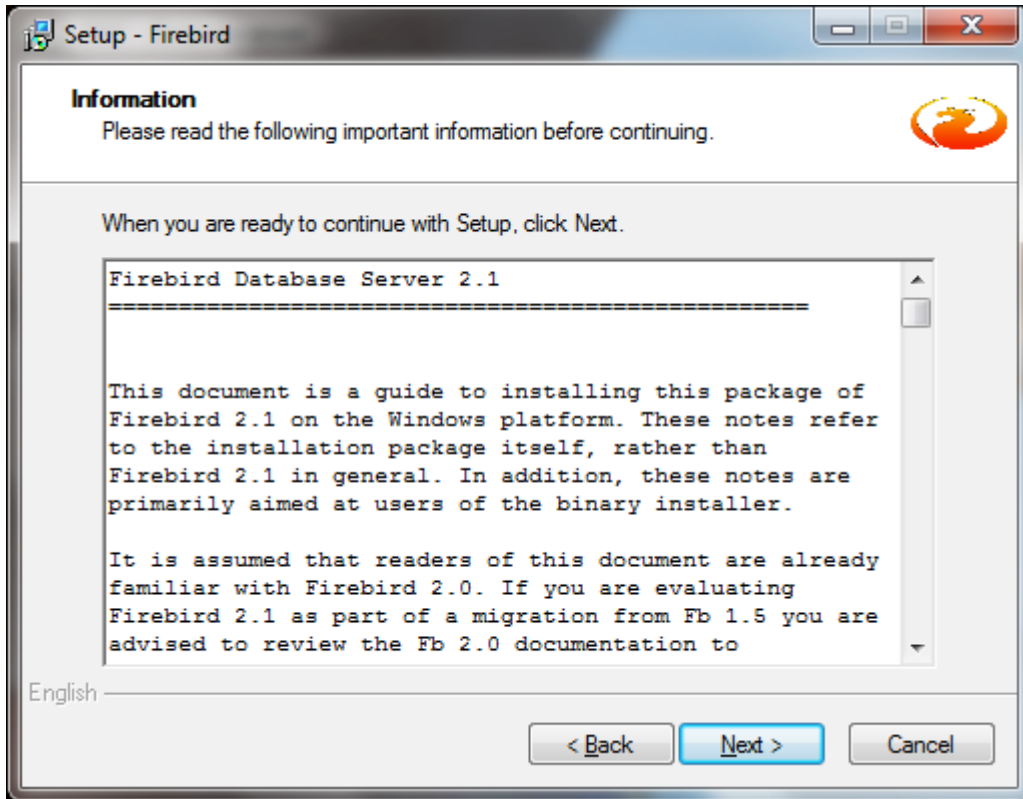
Setup - Firebird

**Information**
Please read the following important information before continuing.

When you are ready to continue with Setup, click Next.

Firebird Database Server 2.1
==================================================

This document is a guide to installing this package of Firebird 2.1 on the Windows platform. These notes refer to the installation package itself, rather than Firebird 2.1 in general. In addition, these notes are primarily aimed at users of the binary installer.

It is assumed that readers of this document are already familiar with Firebird 2.0. If you are evaluating Firebird 2.1 as part of a migration from Fb 1.5 you are advised to review the Fb 2.0 documentation to

English

< Back | Next > | Cancel